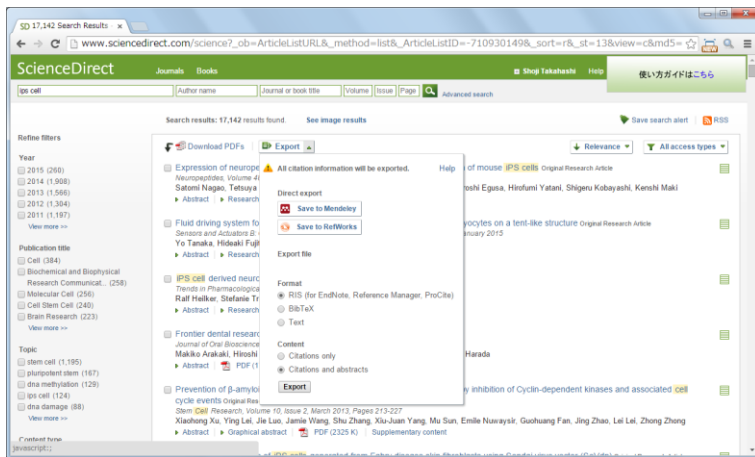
SD 17,142 Search Results ×

www.sciencedirect.com/science?_ob=ArticleListURL&_method=list&_ArticleListID=-710930149&_sort=r&_st=13&view=c&md5=

ScienceDirect Journals Books Shoji Takahashi Help 使い方ガイドはこちら

ips cell | Author name | Journal or book title | Volume | Issue | Page | Advanced search

Search results: 17,142 results found. See image results

Save search alert | RSS

Refine filters

Year
2015 (260)
2014 (1,908)
2013 (1,566)
2012 (1,304)
2011 (1,197)
View more >>

Publication title
Cell (384)
Biochemical and Biophysical Research Communicat... (258)
Molecular Cell (256)
Cell Stem Cell (240)
Brain Research (223)
View more >>

Topic
stem cell (1,195)
pluripotent stem (167)
dna methylation (129)
ips cell (124)
dna damage (88)
View more >>

Content type

javascript:;

Download PDFs | Export | Relevance | All access types

All citation information will be exported. Help

Direct export
Save to Mendeley
Save to RefWorks

Export file

Format
RIS (for EndNote, Reference Manager, ProCite)
BibTeX
Text

Content
Citations only
Citations and abstracts

Export

Expression of neurope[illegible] of mouse iPS cells Original Research Article
Neuropeptides, Volume 4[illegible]
Satomi Nagao, Tetsuya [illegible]shi Egusa, Hirofumi Yatani, Shigeru Kobayashi, Kenshi Maki
Abstract | Research

Fluid driving system fo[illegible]yocytes on a tent-like structure Original Research Article
Sensors and Actuators B: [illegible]anuary 2015
Yo Tanaka, Hideaki Fujit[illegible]
Abstract | Research

iPS cell derived neuro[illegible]
Trends in Pharmacologic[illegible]
Ralf Heilker, Stefanie Tr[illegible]
Abstract | Research

Frontier dental researc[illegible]
Journal of Oral Bioscience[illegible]
Makiko Arakaki, Ryoich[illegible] Harada
Abstract | PDF (1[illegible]

Prevention of β-amyloi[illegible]y inhibition of Cyclin-dependent kinases and associated cell cycle events Original Research Article
Stem Cell Research, Volume 10, Issue 2, March 2013, Pages 213-227
Xiaohong Xu, Ying Lei, Jie Luo, Jamie Wang, Shu Zhang, Xiu-Juan Yang, Mu Sun, Emile Nuwaysir, Guohuang Fan, Jing Zhao, Lei Lei, Zhong Zhong
Abstract | Graphical abstract | PDF (2325 K) | Supplementary content